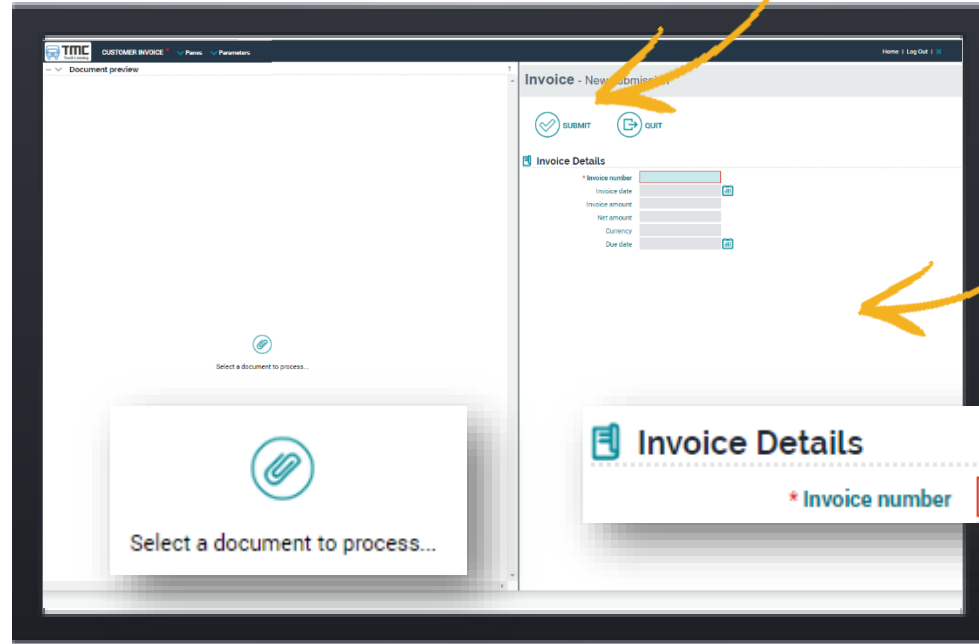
TMC Truck Leasing CUSTOMER INVOICE * Panes Parameters

Home | Log Out | ✕

Document preview

?

Invoice - New submission

SUBMIT QUIT

Invoice Details

* Invoice number
Invoice date
Invoice amount
Net amount
Currency
Due date

Select a document to process...

Select a document to process...

Invoice Details

* Invoice number